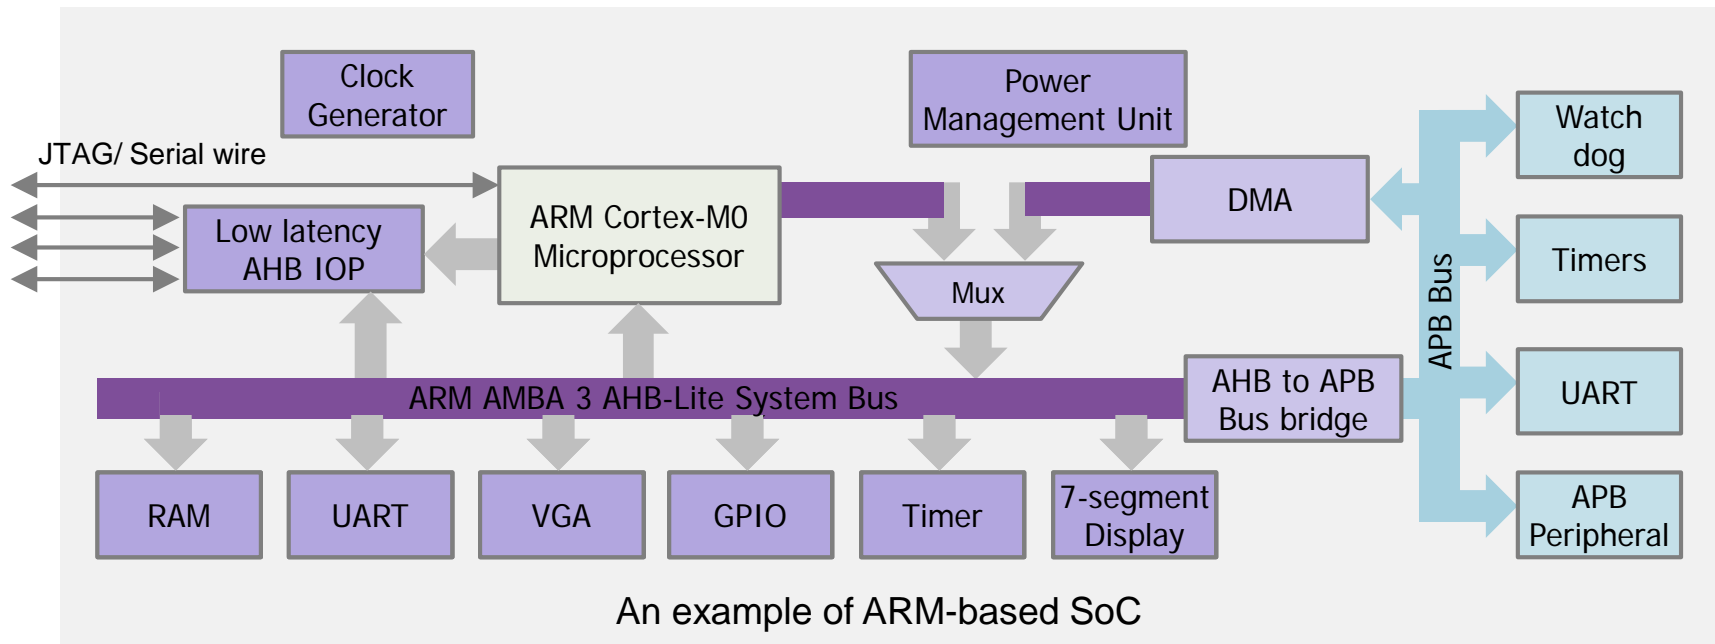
Clock Generator

Power Management Unit

JTAG/ Serial wire

ARM Cortex-M0 Microprocessor

DMA

Watch dog

Low latency AHB IOP

Mux

Timers

APB Bus

ARM AMBA 3 AHB-Lite System Bus

AHB to APB Bus bridge

UART

RAM

UART

VGA

GPIO

Timer

7-segment Display

APB Peripheral

An example of ARM-based SoC